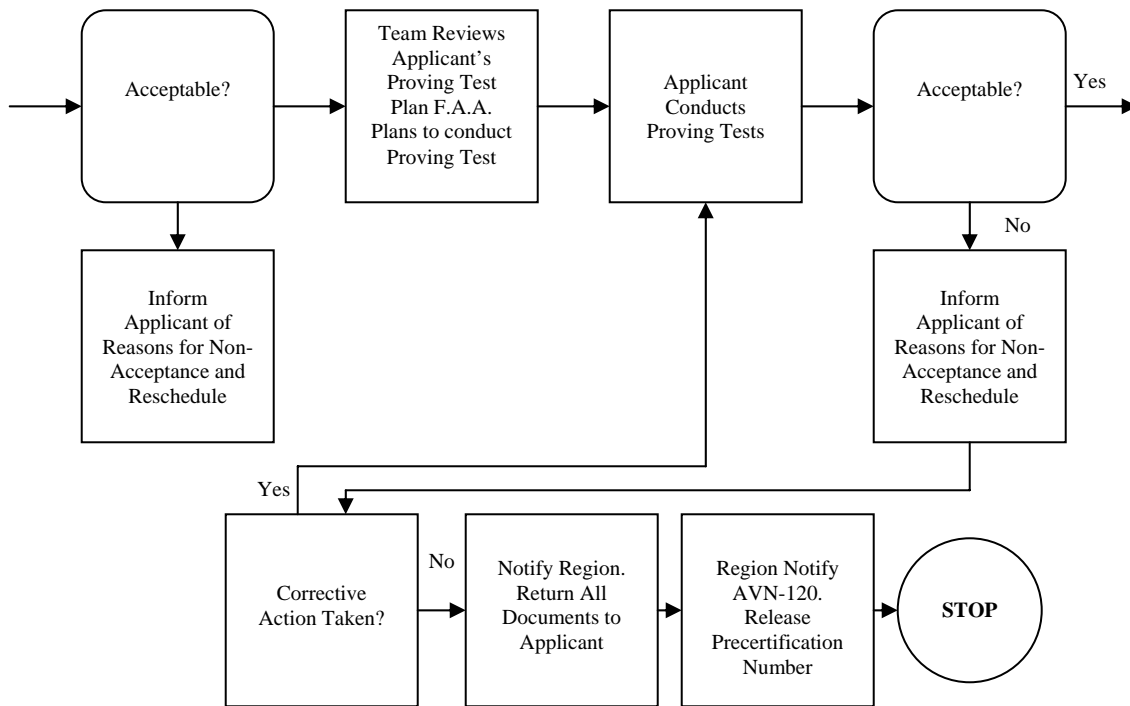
Acceptable?

Team Reviews Applicant's Proving Test Plan F.A.A. Plans to conduct Proving Test

Applicant Conducts Proving Tests

Acceptable?

Yes

No

Inform Applicant of Reasons for Non-Acceptance and Reschedule

Inform Applicant of Reasons for Non-Acceptance and Reschedule

Yes

Corrective Action Taken?

No

Notify Region. Return All Documents to Applicant

Region Notify AVN-120. Release Precertification Number

STOP